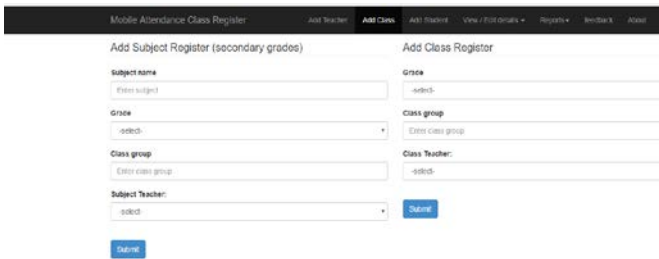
Mobile Attendance Class Register Add Teacher Add Class Add Student View / Edit details ▾ Reports ▾ Feedback About

Add Subject Register (secondary grades)

Subject name

Enter subject

Grade

-select-

Class group

Enter class group

Subject Teacher:

-select-

Submit

Add Class Register

Grade

-select-

Class group

Enter class group

Class Teacher:

-select-

Submit